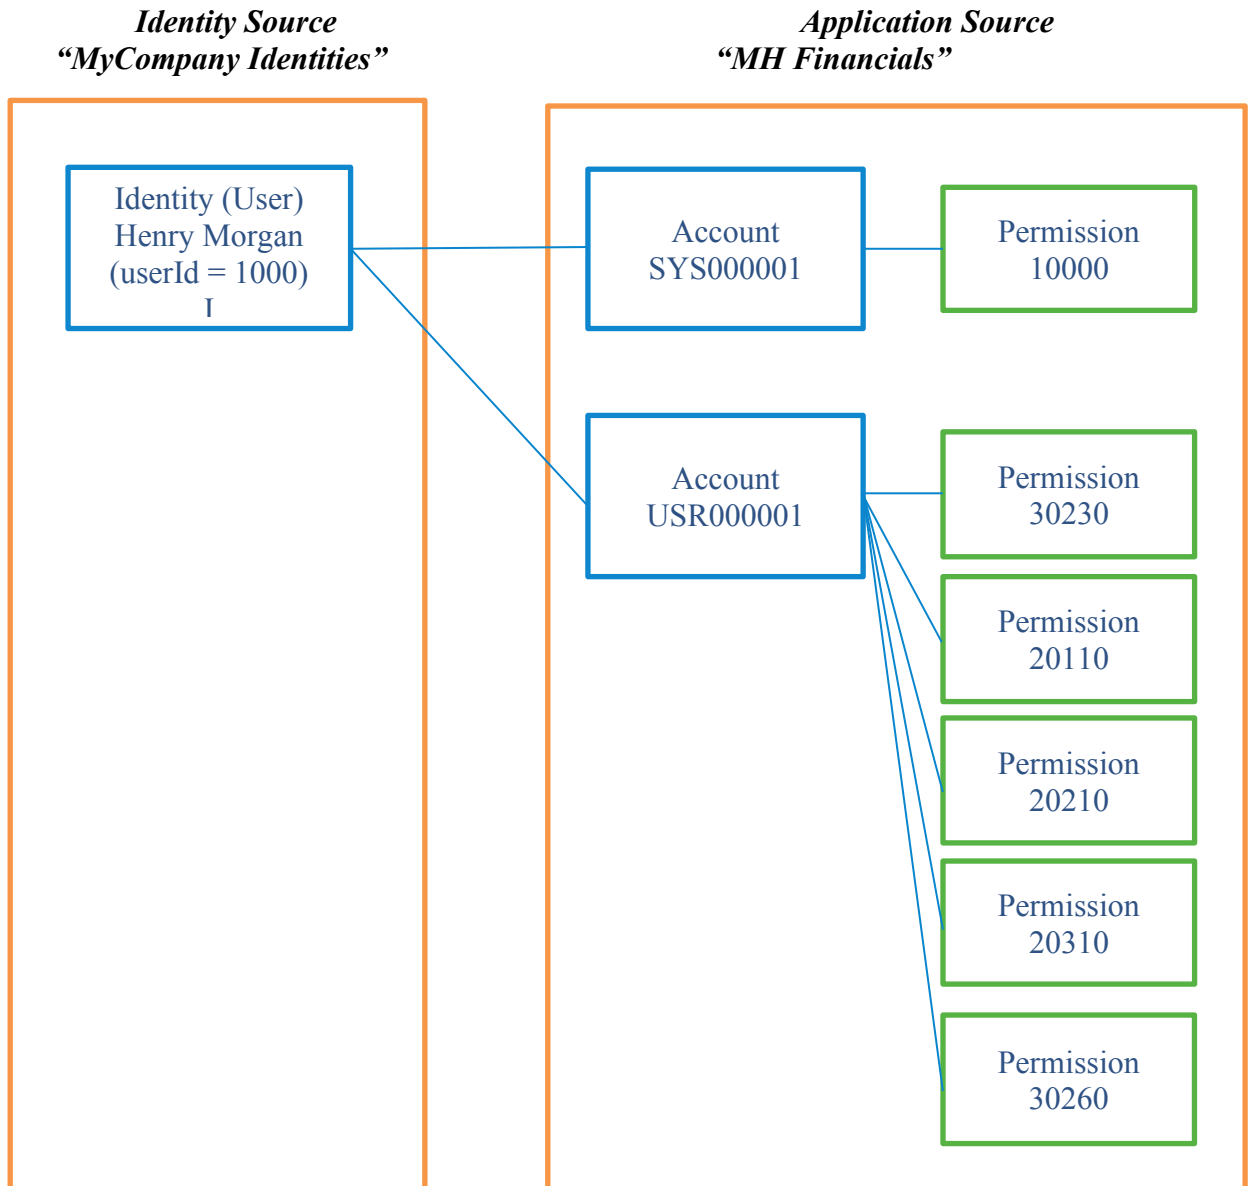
Identity Source
“MyCompany Identities”

Application Source
“MH Financials”

Identity (User)
Henry Morgan
(userId = 1000)
I

Account
SYS000001

Permission
10000

Account
USR000001

Permission
30230

Permission
20110

Permission
20210

Permission
20310

Permission
30260